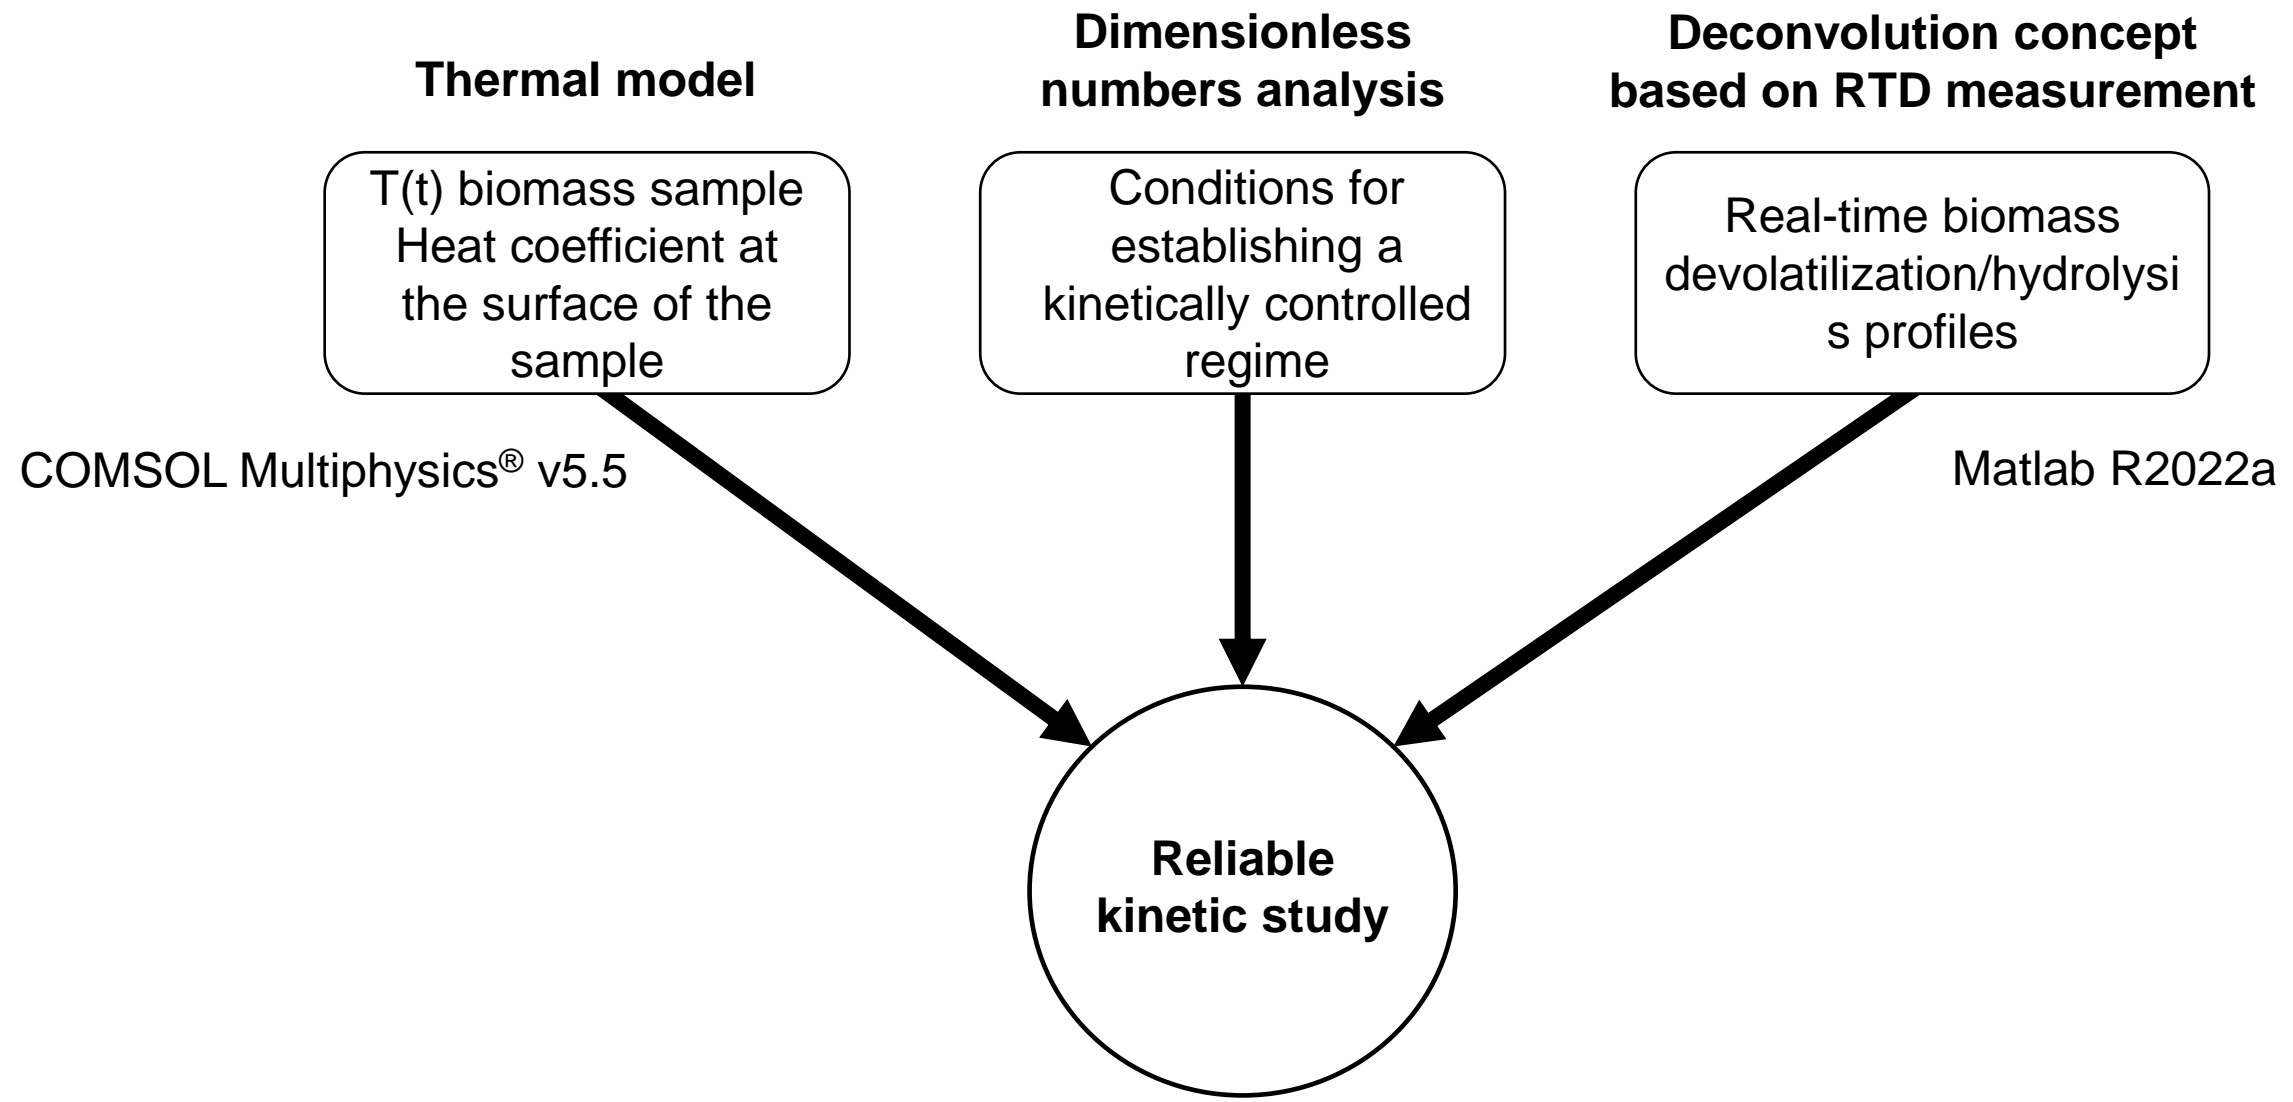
Thermal model

T(t) biomass sample
Heat coefficient at the surface of the sample

Dimensionless numbers analysis

Conditions for establishing a kinetically controlled regime

Deconvolution concept based on RTD measurement

Real-time biomass devolatilization/hydrolysi s profiles

COMSOL Multiphysics® v5.5

Matlab R2022a

Reliable kinetic study